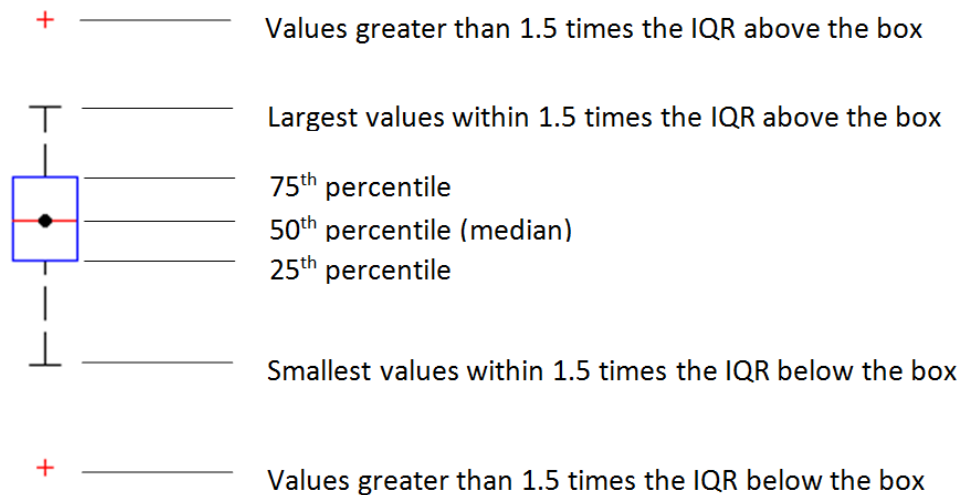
+ Values greater than 1.5 times the IQR above the box

Largest values within 1.5 times the IQR above the box

75$^{th}$ percentile

50$^{th}$ percentile (median)

25$^{th}$ percentile

Smallest values within 1.5 times the IQR below the box

+ Values greater than 1.5 times the IQR below the box